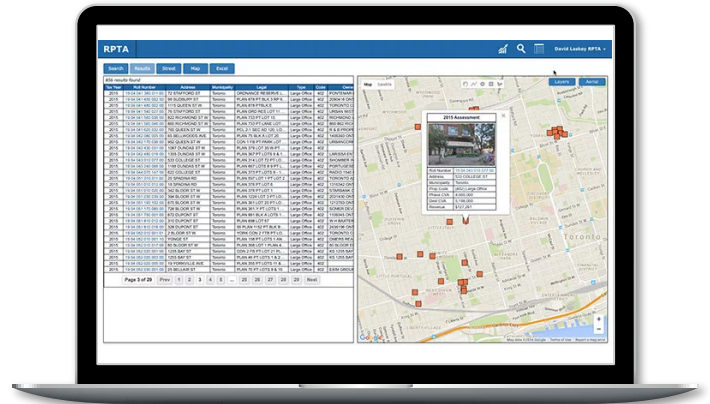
RPTA

David Laskey RPTA

Search | Results | Street | Map | Excel

856 results found

Tax Year | Roll Number | Address | Municipality | Legal | Type | Code | Owner

2015 | Toronto | Large Office | 402
2015 | QUEEN ST W | Toronto | Large Office | 402
2015 | RICHMOND ST W | Toronto | Large Office | 402
2015 | SPADINA AVE | Toronto | Large Office | 402
2015 | 760 QUEEN ST W | Toronto | Large Office | 402
2015 | BELLWOODS AVE | Toronto | Large Office | 402
2015 | DUNDAS ST W | Toronto | Large Office | 402
2015 | 523 COLLEGE ST | Toronto | Large Office | 402
2015 | 822 COLLEGE ST | Toronto | Large Office | 402
2015 | SPADINA RD | Toronto | Large Office | 402
2015 | SPADINA RD | Toronto | Large Office | 402
2015 | BLOOR ST W | Toronto | Large Office | 402
2015 | DUPONT ST | Toronto | Large Office | 402
2015 | BLOOR ST W | Toronto | Large Office | 402
2015 | DUPONT ST | Toronto | Large Office | 402
2015 | YONGE ST | Toronto | Large Office | 402
2015 | BAY ST | Toronto | Large Office | 402
2015 | BELLAIR ST | Toronto | Large Office | 402

Page 3 of 29 | Prev | 1 | 2 | 3 | 4 | 5 | ... | 25 | 26 | 27 | 28 | 29 | Next

Map | Satellite

Layers | Aerial

2015 Assessment

Roll Number
Address | 523 COLLEGE ST
Municipality | Toronto
Prop Code | 402 Large Office
Phase CVA
Dest CVA
Revenue

Toronto

Google | Map data ©2015 Google | Terms of Use | Report a map error